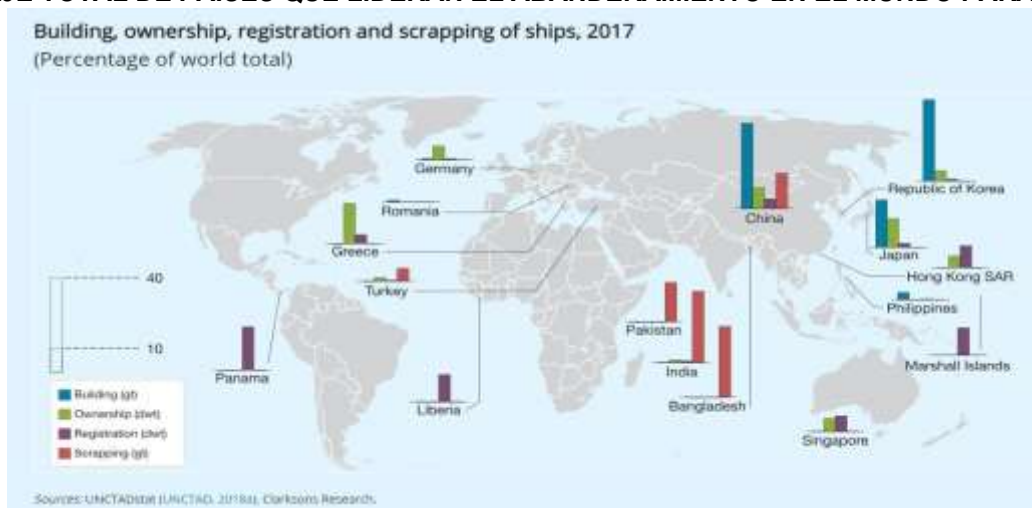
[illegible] DE PAÍSES QUE LIDERAN EL ABANDERAMIENTO EN EL MUNDO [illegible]

Building, ownership, registration and scrapping of ships, 2017
(Percentage of world total)

Germany
Romania
Greece
Turkey
China
Republic of Korea
Japan
Hong Kong SAR
Philippines
Marshall Islands
Pakistan
India
Bangladesh
Singapore
Panama
Liberia

40
10

Building (gt)
Ownership (dwt)
Registration (dwt)
Scrapping (gt)

Sources: UNCTADstat (UNCTAD, 2018a), Clarksons Research.